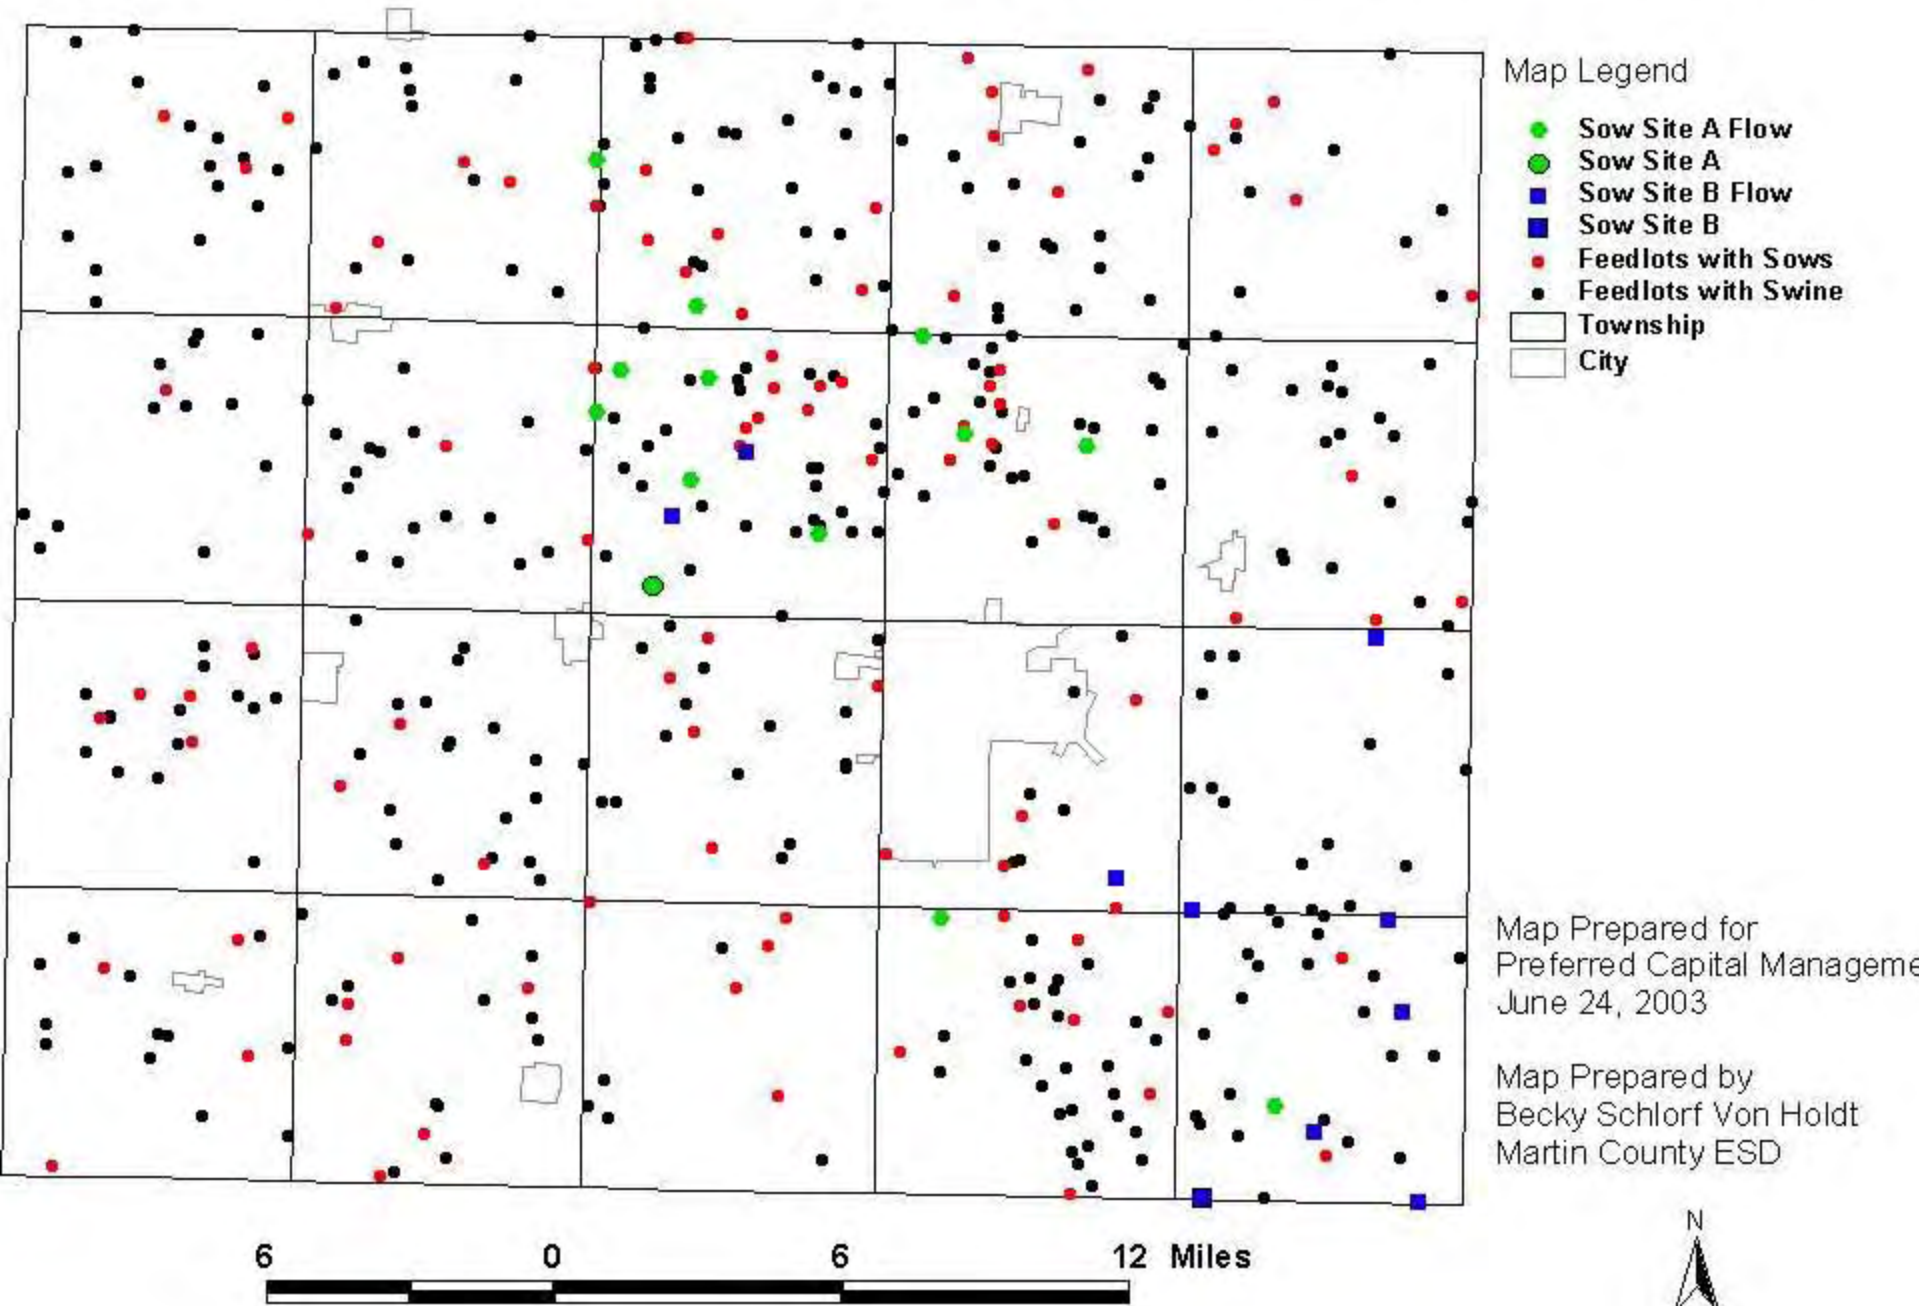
Map Legend

Sow Site A Flow
Sow Site A
Sow Site B Flow
Sow Site B
Feedlots with Sows
Feedlots with Swine
Township
City

Map Prepared for
Preferred Capital Manageme
June 24, 2003

Map Prepared by
Becky Schlorf Von Holdt
Martin County ESD

6 0 6 12 Miles

N